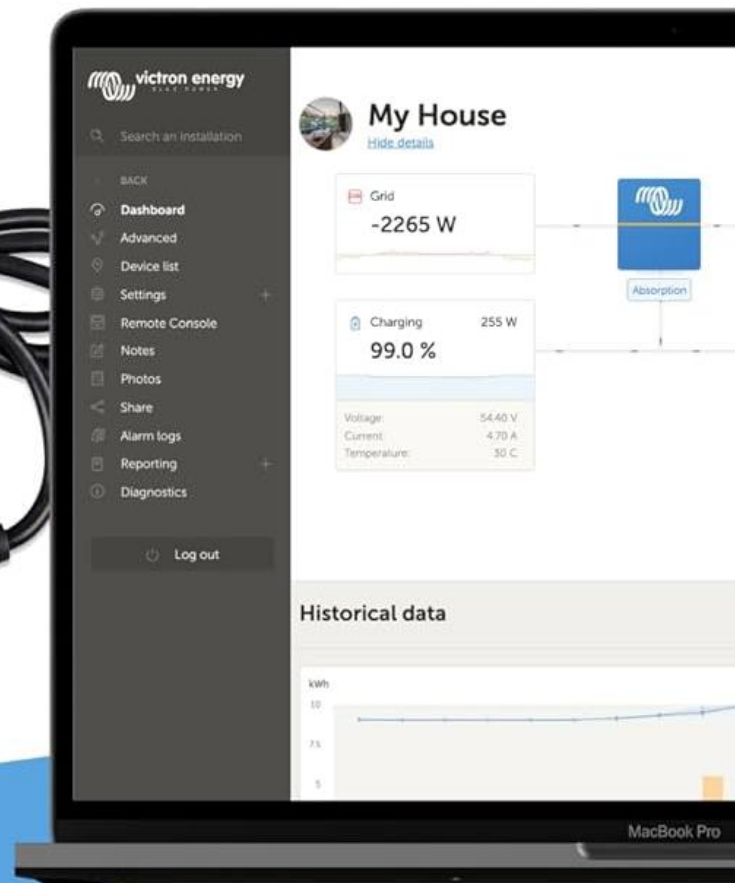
victron energy
BLUE POWER

Search an installation

BACK
Dashboard
Advanced
Device list
Settings +
Remote Console
Notes
Photos
Share
Alarm logs
Reporting +
Diagnostics

Log out

My House
Hide details

Grid
-2265 W

Absorption

Charging 255 W
99.0 %

Voltage: 54.40 V
Current: 4.70 A
Temperature: 30 C

Historical data

kWh
10
7.5
5

MacBook Pro